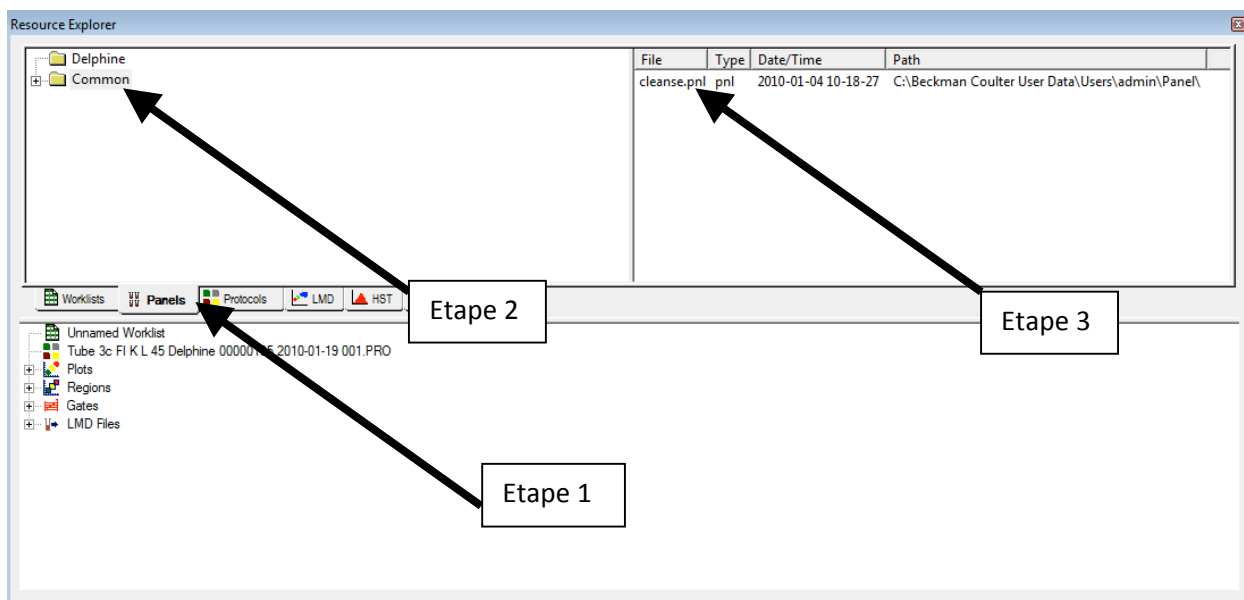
Resource Explorer

Delphine
Common

| File | Type | Date/Time | Path |
|---|---|---|---|
| cleanse.pnl | pnl | 2010-01-04 10-18-27 | C:\Beckman Coulter User Data\Users\admin\Panel\ |

Worklists Panels Protocols LMD HST

Etape 2

Etape 3

Unnamed Worklist
Tube 3c FI K L 45 Delphine 00000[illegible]5 2010-01-19 001.PRO
Plots
Regions
Gates
LMD Files

Etape 1